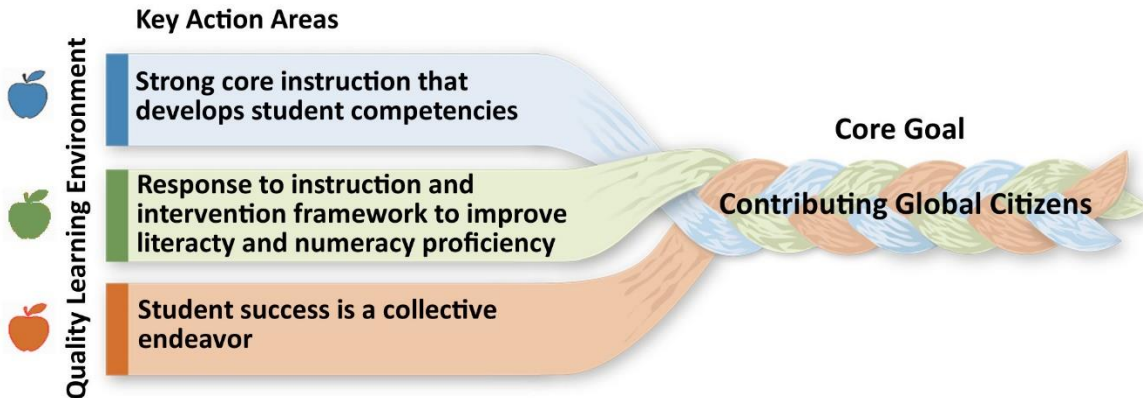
Key Action Areas

Quality Learning Environment

Strong core instruction that develops student competencies

Response to instruction and intervention framework to improve literacty and numeracy proficiency

Student success is a collective endeavor

Core Goal

Contributing Global Citizens